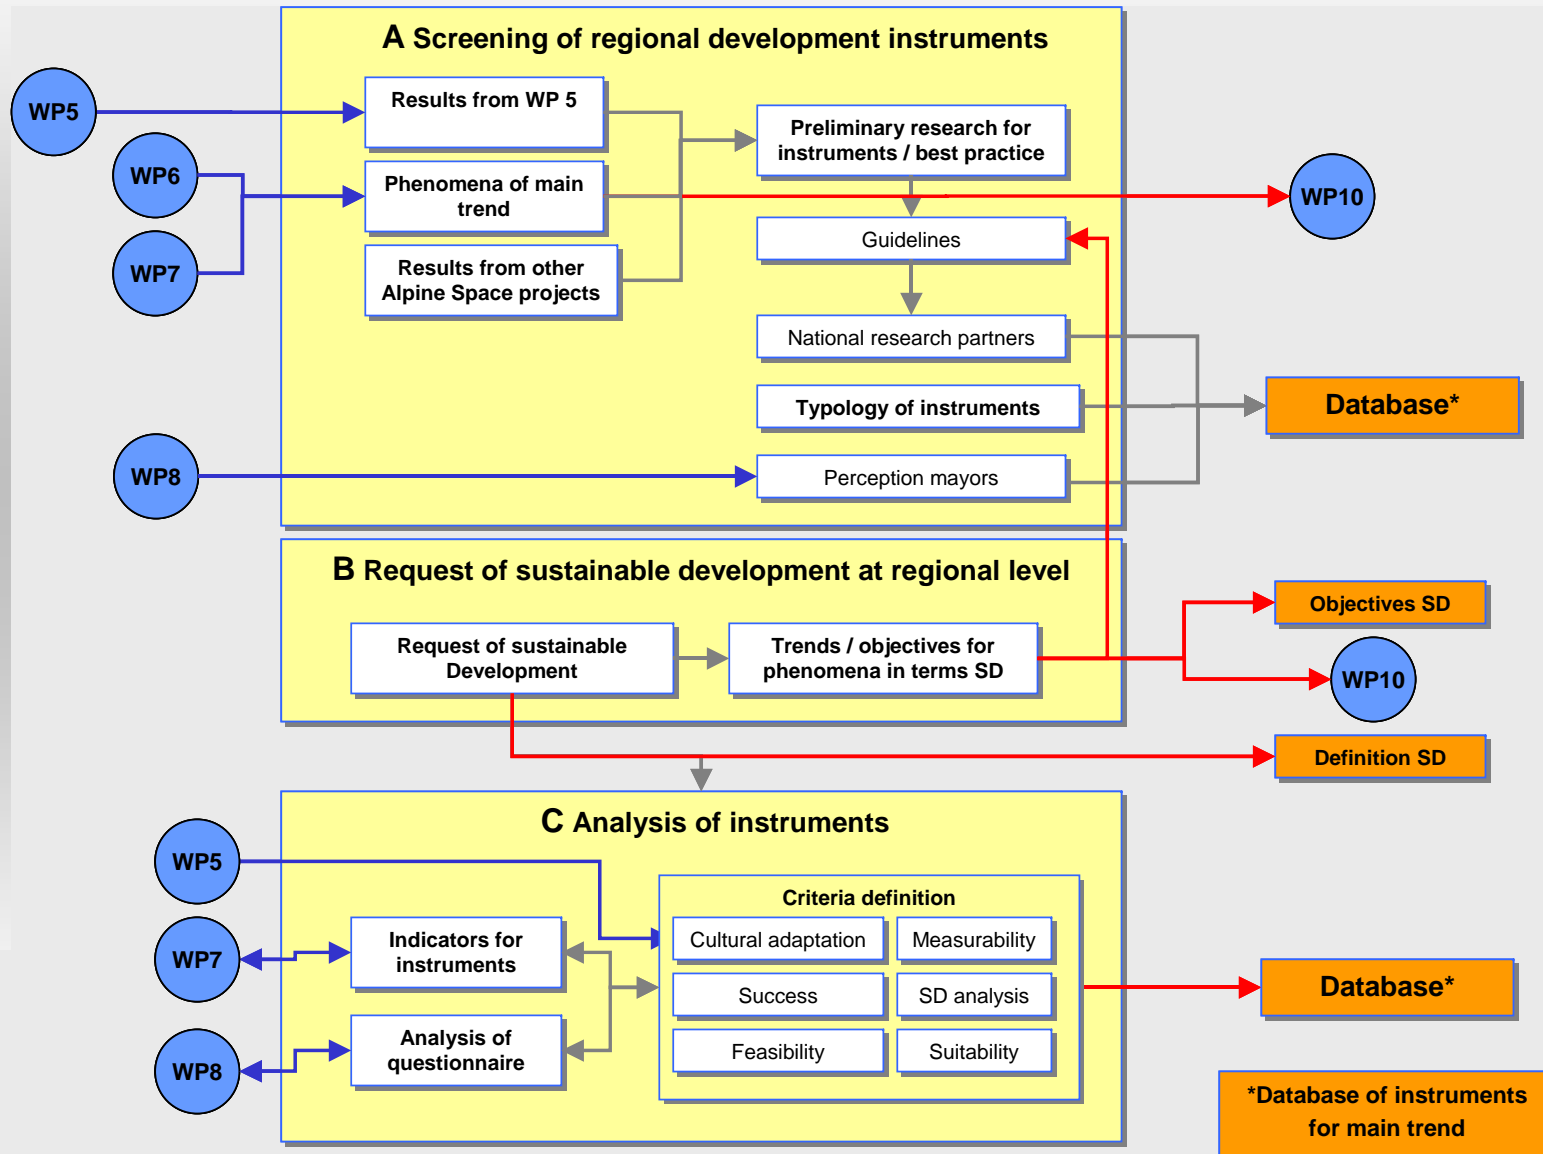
A Screening of regional development instruments

WP5

Results from WP 5

WP6

Phenomena of main trend

WP7

Results from other Alpine Space projects

Preliminary research for instruments / best practice

WP10

Guidelines

National research partners

Typology of instruments

Database*

WP8

Perception mayors

B Request of sustainable development at regional level

Request of sustainable Development

Trends / objectives for phenomena in terms SD

Objectives SD

WP10

Definition SD

C Analysis of instruments

WP5

WP7

Indicators for instruments

WP8

Analysis of questionnaire

Criteria definition

| Cultural adaptation | Measurability |
|---|---|
| Success | SD analysis |
| Feasibility | Suitability |

Database*

*Database of instruments for main trend